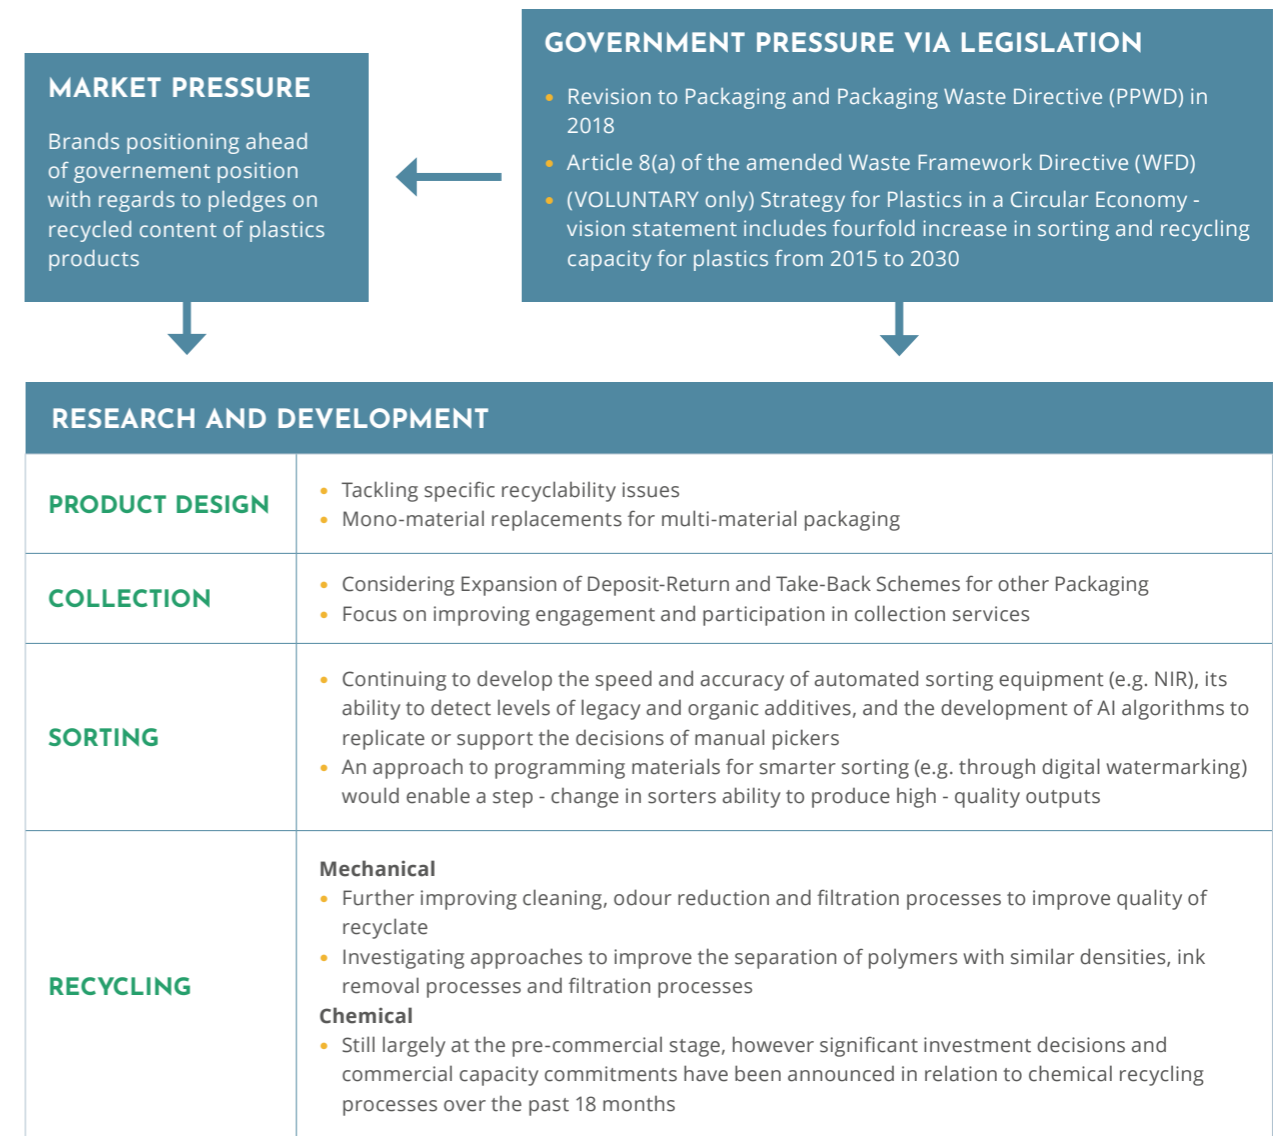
MARKET PRESSURE

Brands positioning ahead of governement position with regards to pledges on recycled content of plastics products

GOVERNMENT PRESSURE VIA LEGISLATION

- Revision to Packaging and Packaging Waste Directive (PPWD) in 2018
- Article 8(a) of the amended Waste Framework Directive (WFD)
- (VOLUNTARY only) Strategy for Plastics in a Circular Economy - vision statement includes fourfold increase in sorting and recycling capacity for plastics from 2015 to 2030

RESEARCH AND DEVELOPMENT

| PRODUCT DESIGN | • Tackling specific recyclability issues<br>• Mono-material replacements for multi-material packaging |
|---|---|
| COLLECTION | • Considering Expansion of Deposit-Return and Take-Back Schemes for other Packaging<br>• Focus on improving engagement and participation in collection services |
| SORTING | • Continuing to develop the speed and accuracy of automated sorting equipment (e.g. NIR), its ability to detect levels of legacy and organic additives, and the development of AI algorithms to replicate or support the decisions of manual pickers<br>• An approach to programming materials for smarter sorting (e.g. through digital watermarking) would enable a step - change in sorters ability to produce high - quality outputs |
| RECYCLING | Mechanical<br>• Further improving cleaning, odour reduction and filtration processes to improve quality of recyclate<br>• Investigating approaches to improve the separation of polymers with similar densities, ink removal processes and filtration processes<br>Chemical<br>• Still largely at the pre-commercial stage, however significant investment decisions and commercial capacity commitments have been announced in relation to chemical recycling processes over the past 18 months |